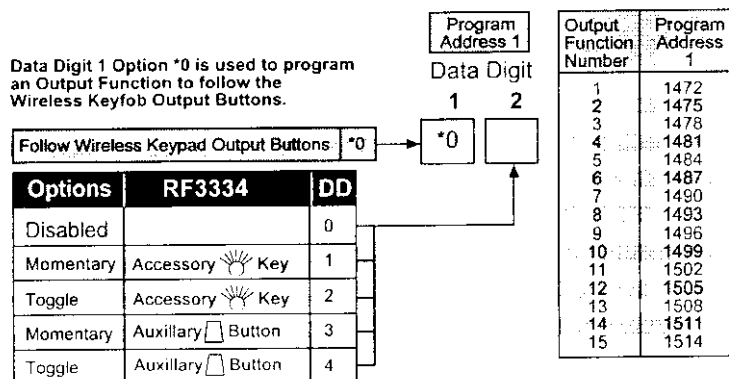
Data Digit 1 Option *0 is used to program an Output Function to follow the Wireless Keyfob Output Buttons.

Program Address 1

Data Digit

1 2

| Follow Wireless Keypad Output Buttons | *0 |
|---|---|

*0

| Options | RF3334 | DD |
|---|---|---|
| Disabled | | 0 |
| Momentary | Accessory Key | 1 |
| Toggle | Accessory Key | 2 |
| Momentary | Auxillary Button | 3 |
| Toggle | Auxillary Button | 4 |

| Output Function Number | Program Address 1 |
|---|---|
| 1 | 1472 |
| 2 | 1475 |
| 3 | 1478 |
| 4 | 1481 |
| 5 | 1484 |
| 6 | 1487 |
| 7 | 1490 |
| 8 | 1493 |
| 9 | 1496 |
| 10 | 1499 |
| 11 | 1502 |
| 12 | 1505 |
| 13 | 1508 |
| 14 | 1511 |
| 15 | 1514 |